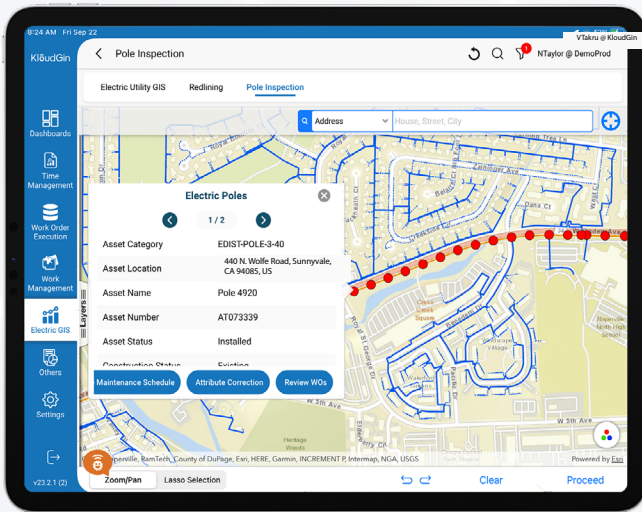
8:24 AM Fri Sep 22

VTakru @ KloudGin

KloudGin

Pole Inspection

NTaylor @ DemoProd

1

Dashboards

Time Management

Work Order Execution

Work Management

Electric GIS

Others

Settings

v23.2.1 (2)

Electric Utility GIS

Redlining

Pole Inspection

Address

House, Street, City

Layers

Electric Poles

1 / 2

| Asset Category | EDIST-POLE-3-40 |
|---|---|
| Asset Location | 440 N. Wolfe Road, Sunnyvale, CA 94085, US |
| Asset Name | Pole 4920 |
| Asset Number | AT073339 |
| Asset Status | Installed |
| Construction Status | Existing |

Maintenance Schedule

Attribute Correction

Review WOs

W 5th Ave

W 5th St

Heritage Woods

Naperville, RamTech, County of DuPage, Esri, HERE, Garmin, INCREMENT P, Intermap, NGA, USGS

Powered by Esri

Zoom/Pan

Lasso Selection

Clear

Proceed